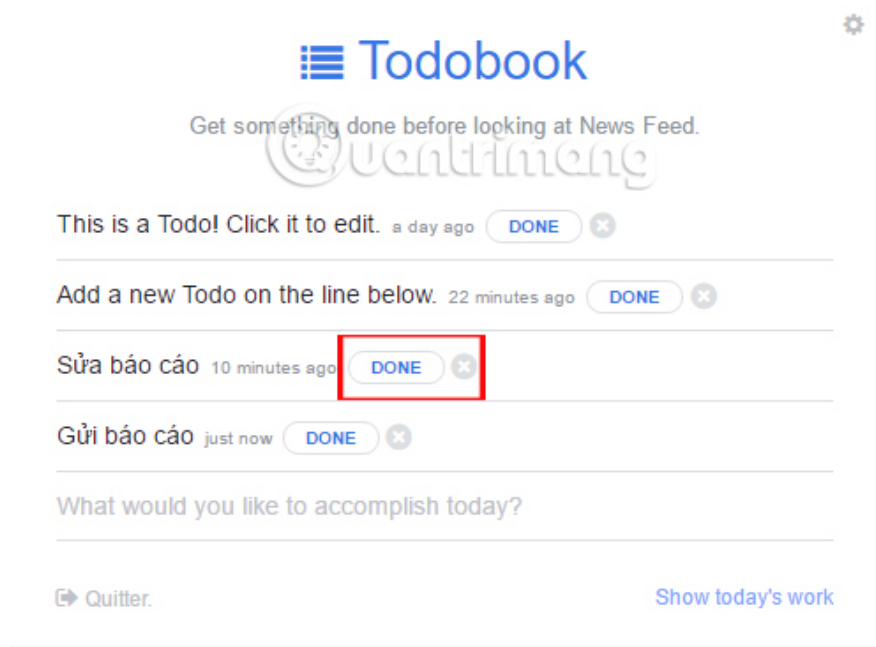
Todobook

Get something done before looking at News Feed.

Quantrimang

This is a Todo! Click it to edit. a day ago DONE

Add a new Todo on the line below. 22 minutes ago DONE

Sửa báo cáo 10 minutes ago DONE

Gửi báo cáo just now DONE

What would you like to accomplish today?

Quitter.

Show today's work